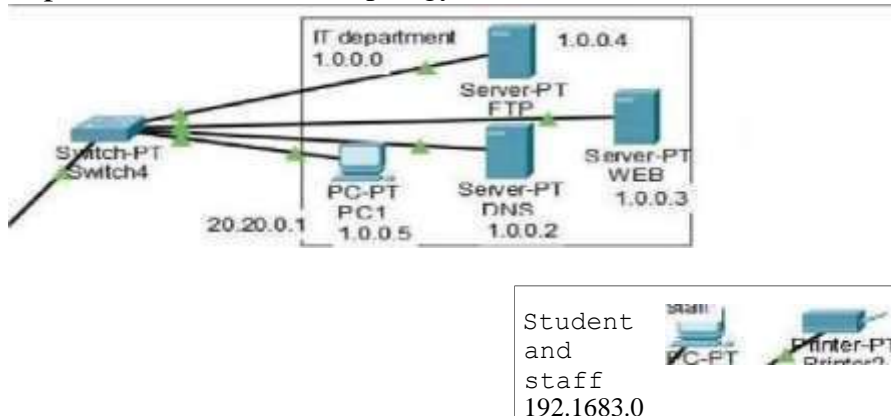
IT department
1.0.0.0

1.0.0.4

Server-PT
FTP

Server-PT
WEB

Switch-PT
Switch4

PC-PT
PC1

Server-PT
DNS

1.0.0.3

20.20.0.1

1.0.0.5

1.0.0.2

Student and staff
192.1683.0

staff

PC-PT

Printer-PT
Printer2